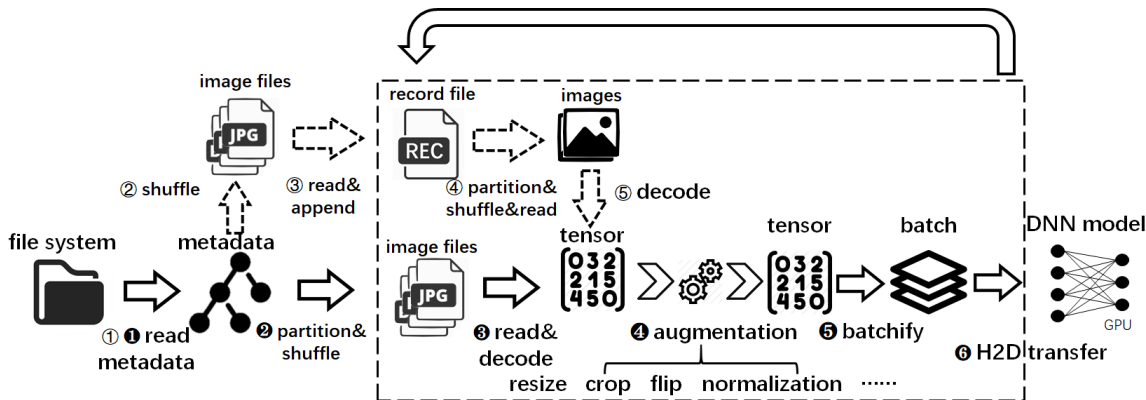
image files
JPG
② shuffle
③ read& append
record file
REC
④ partition& shuffle&read
images
⑤ decode
file system
metadata
① ❶ read metadata
❷ partition& shuffle
image files
JPG
❸ read& decode
tensor
$\begin{bmatrix} 0&3&2\\ 2&1&5\\ 4&5&0 \end{bmatrix}$
❹ augmentation
resize crop flip normalization ......
tensor
$\begin{bmatrix} 0&3&2\\ 2&1&5\\ 4&5&0 \end{bmatrix}$
batch
❺ batchify
DNN model
GPU
❻ H2D transfer